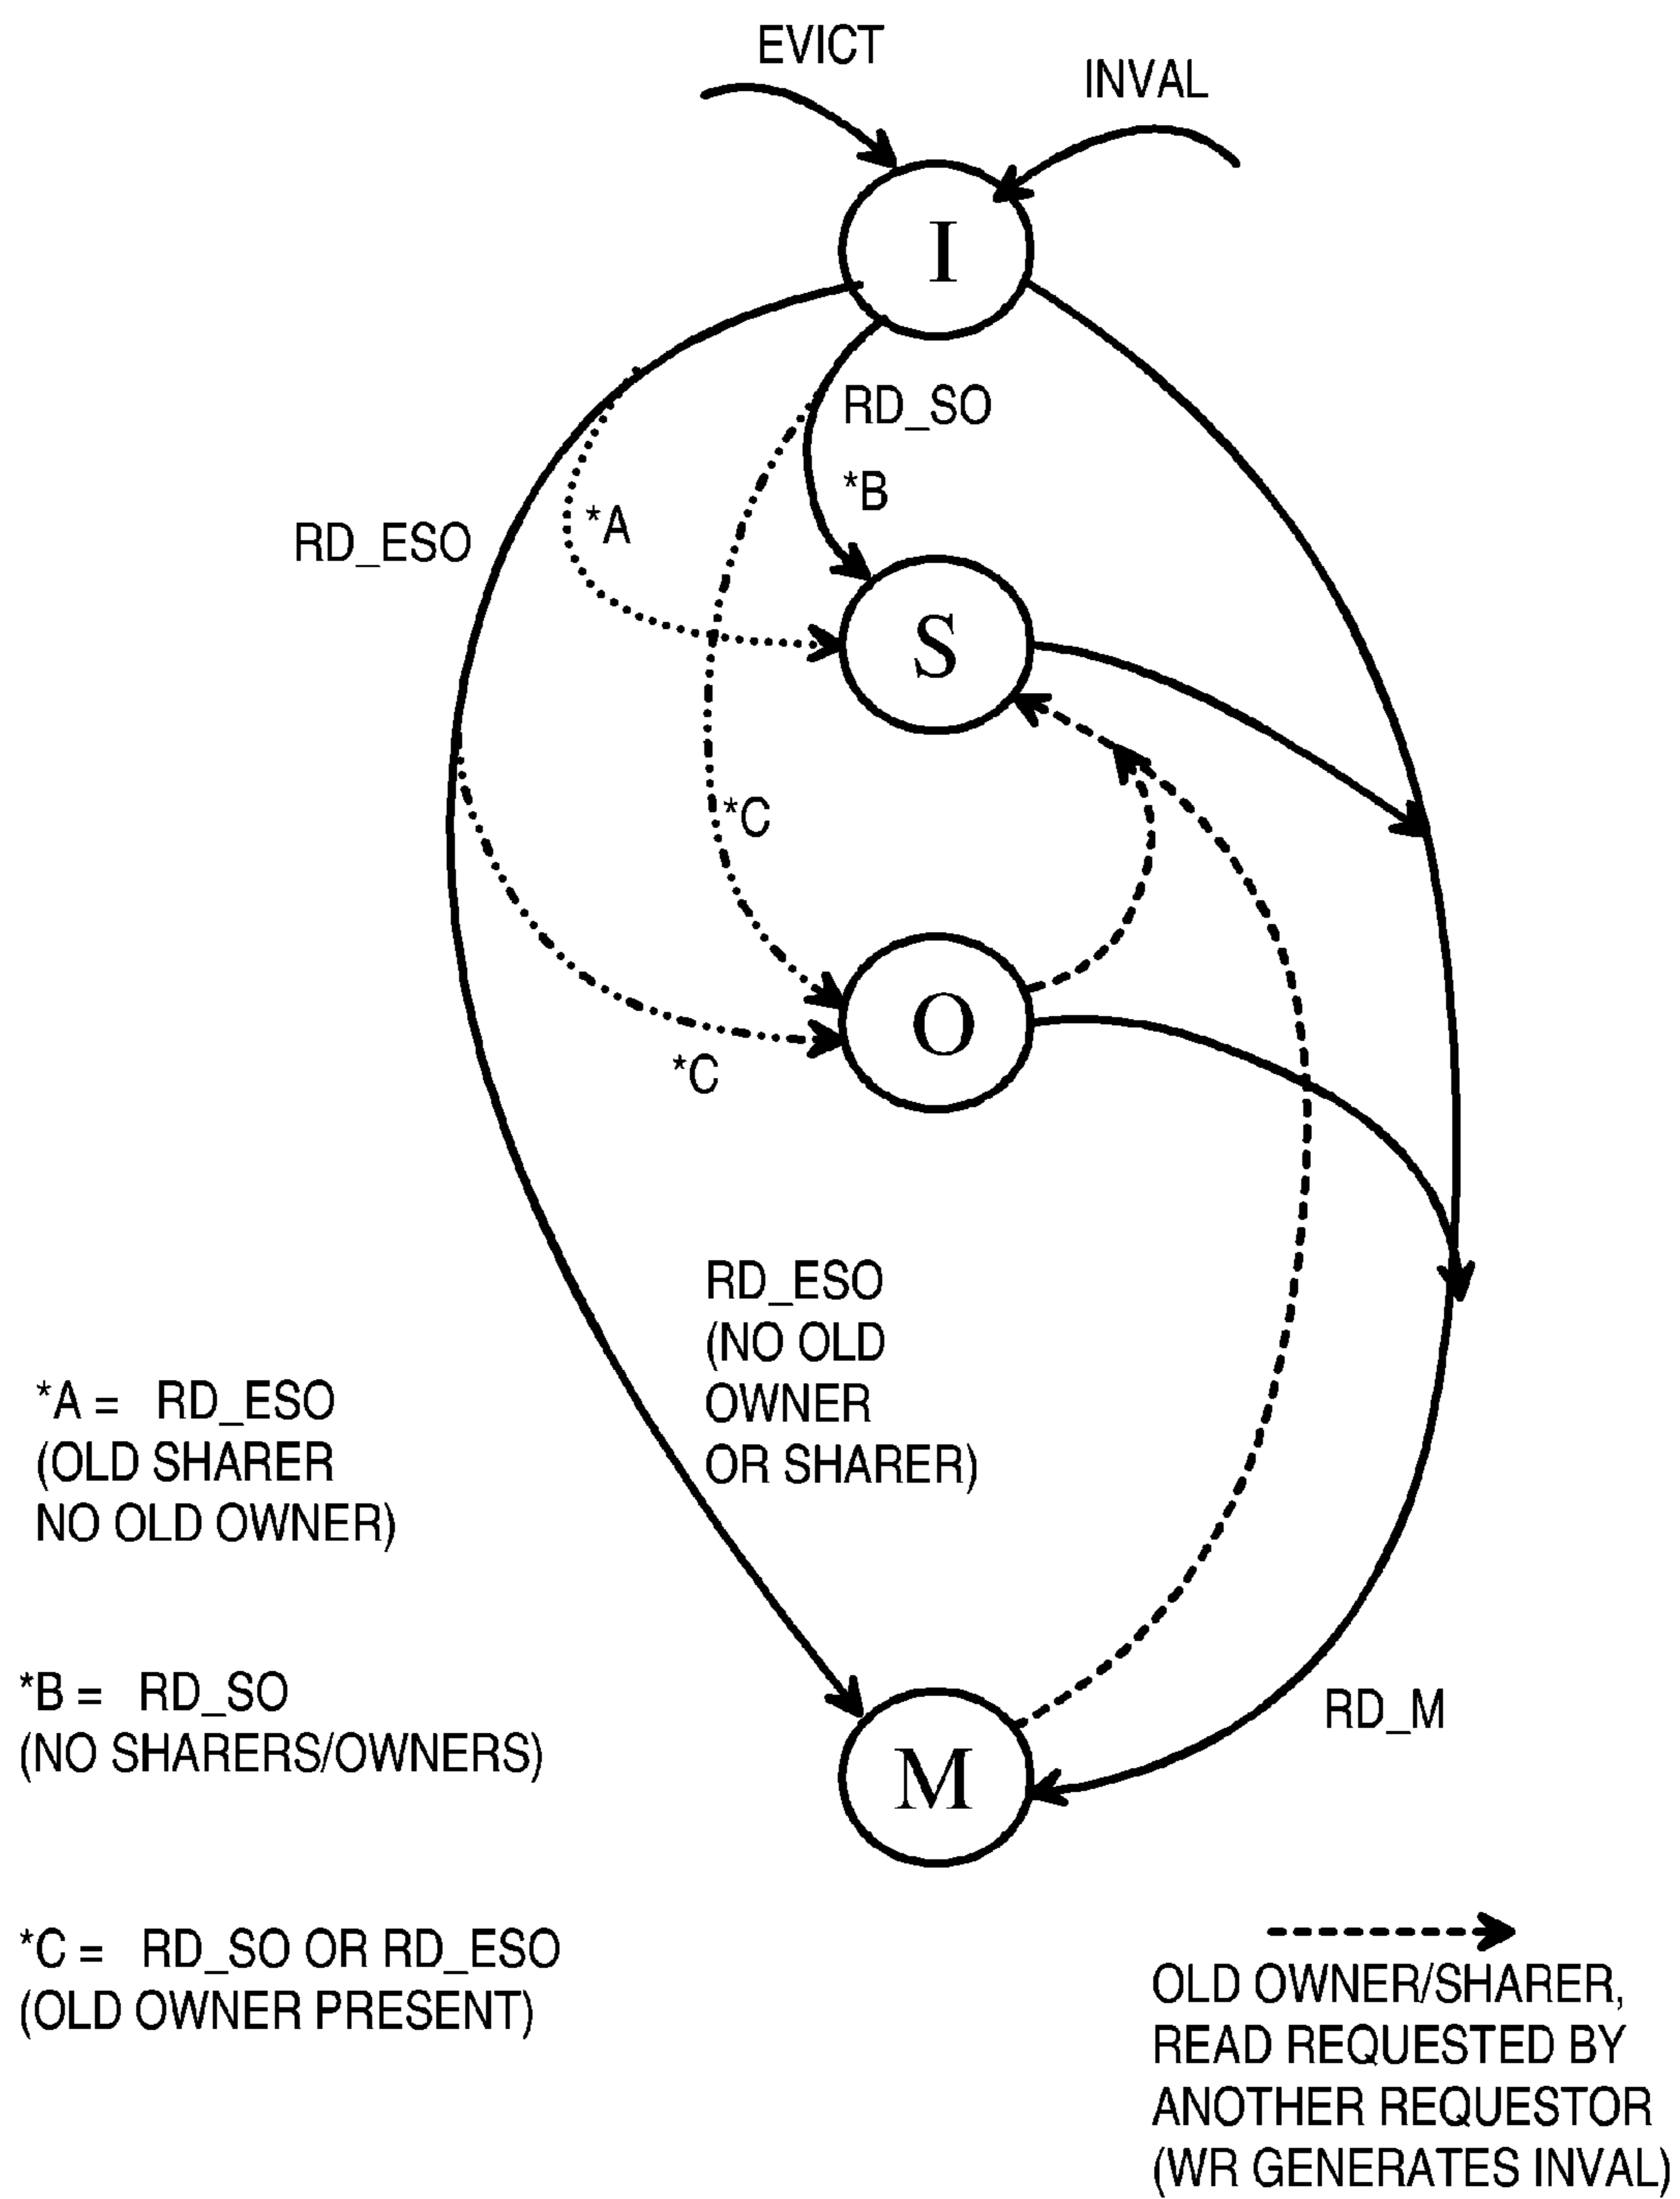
EVICT

INVAL

I

RD_SO

*B

*A

RD_ESO

S

*C

O

*C

RD_ESO
(NO OLD
OWNER
OR SHARER)

*A = RD_ESO
(OLD SHARER
NO OLD OWNER)

*B = RD_SO
(NO SHARERS/OWNERS)

RD_M

M

*C = RD_SO OR RD_ESO
(OLD OWNER PRESENT)

OLD OWNER/SHARER,
READ REQUESTED BY
ANOTHER REQUESTOR
(WR GENERATES INVAL)